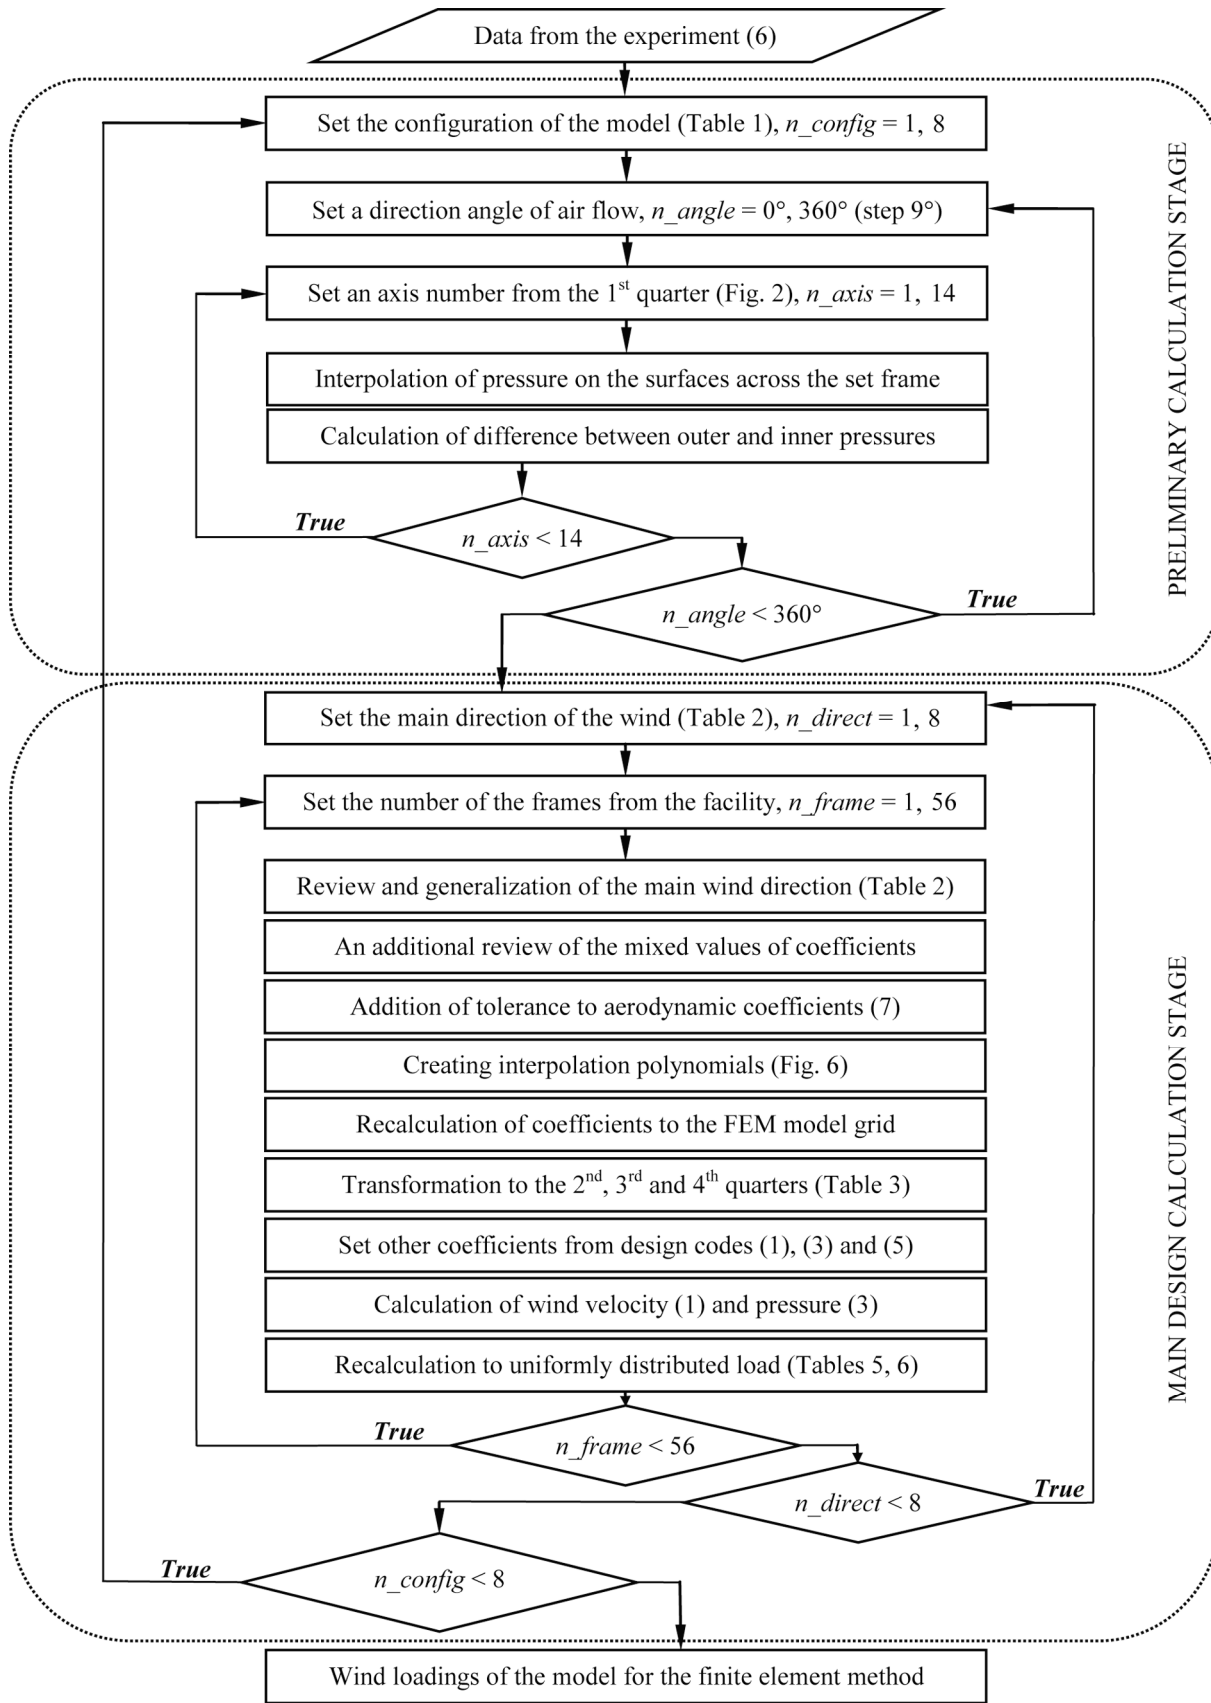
Data from the experiment (6)

Set the configuration of the model (Table 1), *n_config* = 1, 8

Set a direction angle of air flow, *n_angle* = 0°, 360° (step 9°)

Set an axis number from the 1$^{st}$ quarter (Fig. 2), *n_axis* = 1, 14

Interpolation of pressure on the surfaces across the set frame

Calculation of difference between outer and inner pressures

True

*n_axis* < 14

*n_angle* < 360°

True

PRELIMINARY CALCULATION STAGE

Set the main direction of the wind (Table 2), *n_direct* = 1, 8

Set the number of the frames from the facility, *n_frame* = 1, 56

Review and generalization of the main wind direction (Table 2)

An additional review of the mixed values of coefficients

Addition of tolerance to aerodynamic coefficients (7)

Creating interpolation polynomials (Fig. 6)

Recalculation of coefficients to the FEM model grid

Transformation to the 2$^{nd}$, 3$^{rd}$ and 4$^{th}$ quarters (Table 3)

Set other coefficients from design codes (1), (3) and (5)

Calculation of wind velocity (1) and pressure (3)

Recalculation to uniformly distributed load (Tables 5, 6)

True

*n_frame* < 56

*n_direct* < 8

True

True

*n_config* < 8

MAIN DESIGN CALCULATION STAGE

Wind loadings of the model for the finite element method